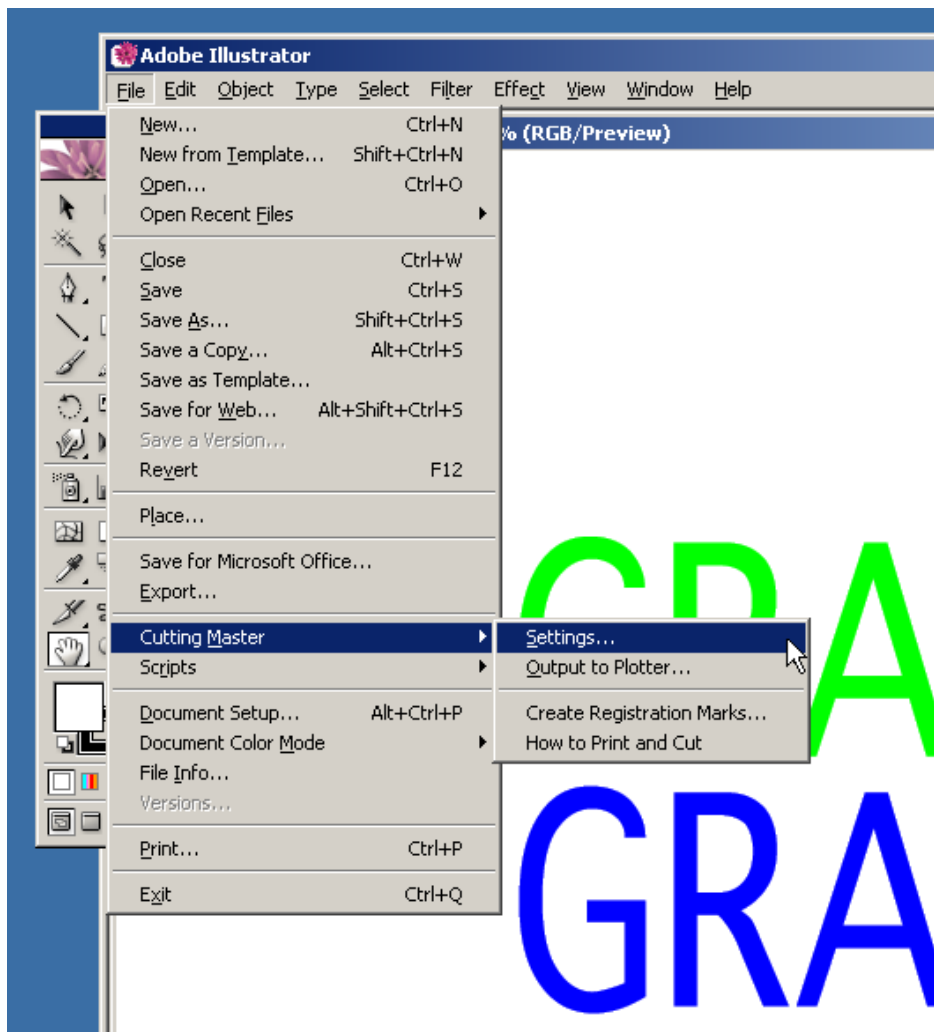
Adobe Illustrator

File Edit Object Type Select Filter Effect View Window Help

% (RGB/Preview)

New... Ctrl+N
New from Template... Shift+Ctrl+N
Open... Ctrl+O
Open Recent Files

Close Ctrl+W
Save Ctrl+S
Save As... Shift+Ctrl+S
Save a Copy... Alt+Ctrl+S
Save as Template...
Save for Web... Alt+Shift+Ctrl+S
Save a Version...
Revert F12

Place...

Save for Microsoft Office...
Export...

Cutting Master
Scripts

Document Setup... Alt+Ctrl+P
Document Color Mode
File Info...
Versions...

Print... Ctrl+P

Exit Ctrl+Q

Settings...
Output to Plotter...

Create Registration Marks...
How to Print and Cut

GRA
GRA